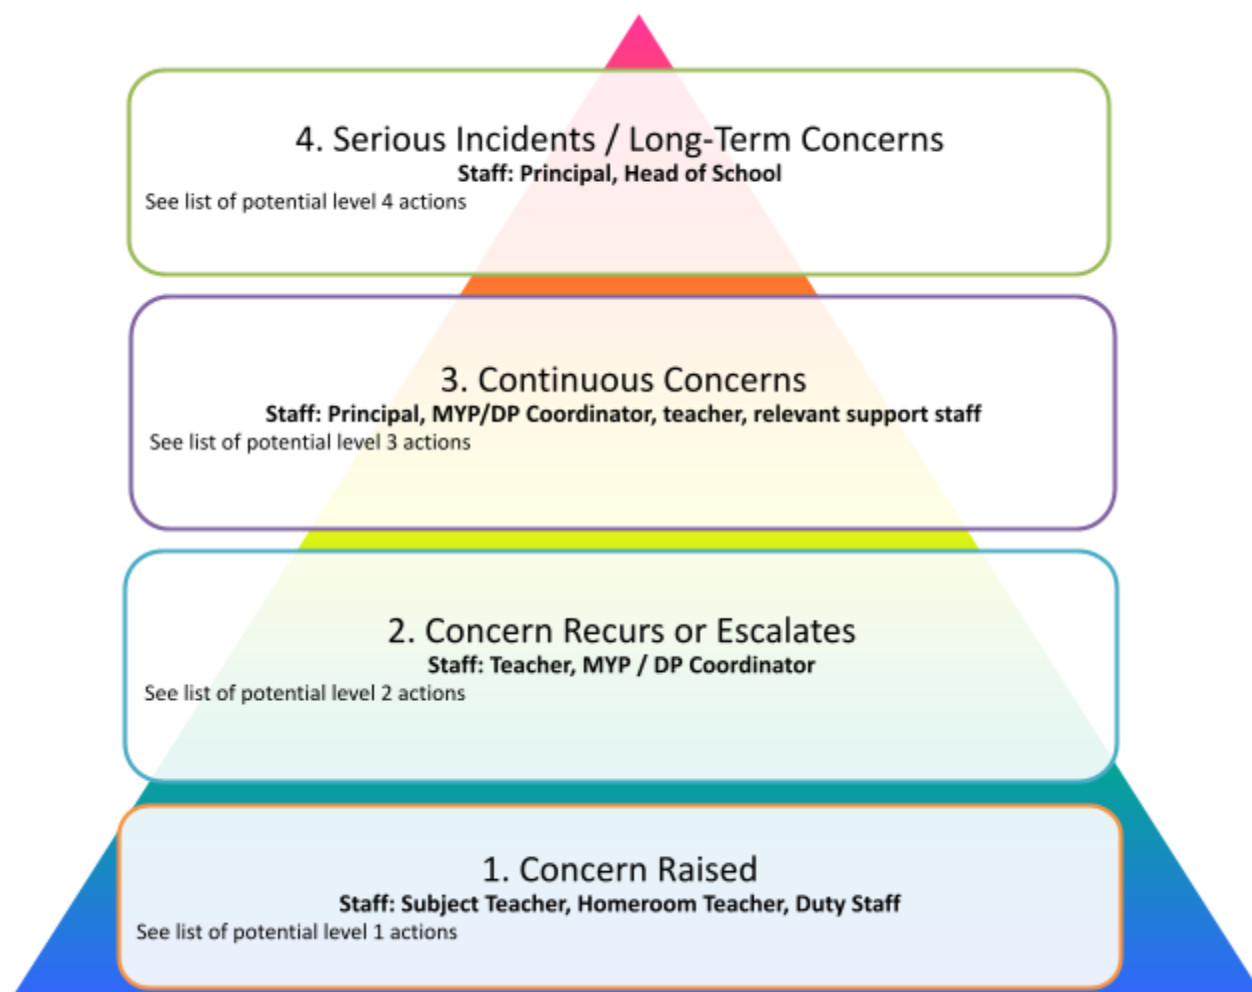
4. Serious Incidents / Long-Term Concerns
**Staff: Principal, Head of School**
See list of potential level 4 actions

3. Continuous Concerns
**Staff: Principal, MYP/DP Coordinator, teacher, relevant support staff**
See list of potential level 3 actions

2. Concern Recurs or Escalates
**Staff: Teacher, MYP / DP Coordinator**
See list of potential level 2 actions

1. Concern Raised
**Staff: Subject Teacher, Homeroom Teacher, Duty Staff**
See list of potential level 1 actions